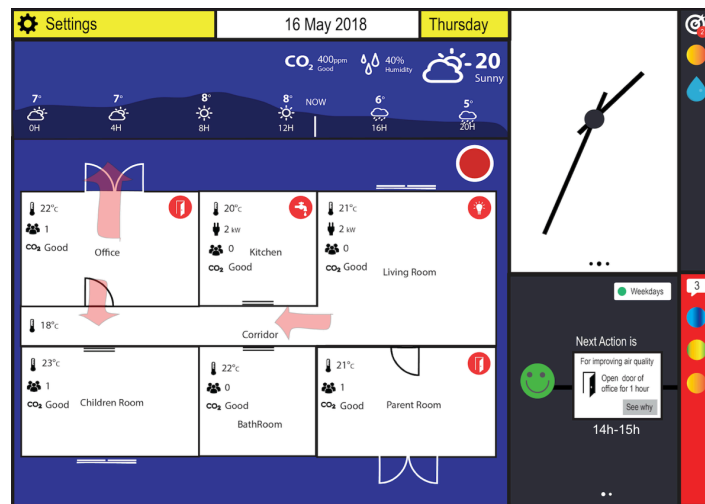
Settings

16 May 2018

Thursday

$CO_2$ 400ppm Good

40% Humidity

-20 Sunny

7° 0H

7° 4H

8° 8H

8° 12H

NOW

6° 16H

5° 20H

22°c
1
$CO_2$ Good
Office

20°c
2 kw
0
Kitchen
$CO_2$ Good

21°c
2 kw
0
$CO_2$ Good
Living Room

18°c
Corridor

23°c
1
$CO_2$ Good
Children Room

22°c
0
$CO_2$ Good
BathRoom

21°c
1
$CO_2$ Good
Parent Room

Weekdays

Next Action is

For improving air quality

Open door of office for 1 hour

See why

14h-15h

2

3